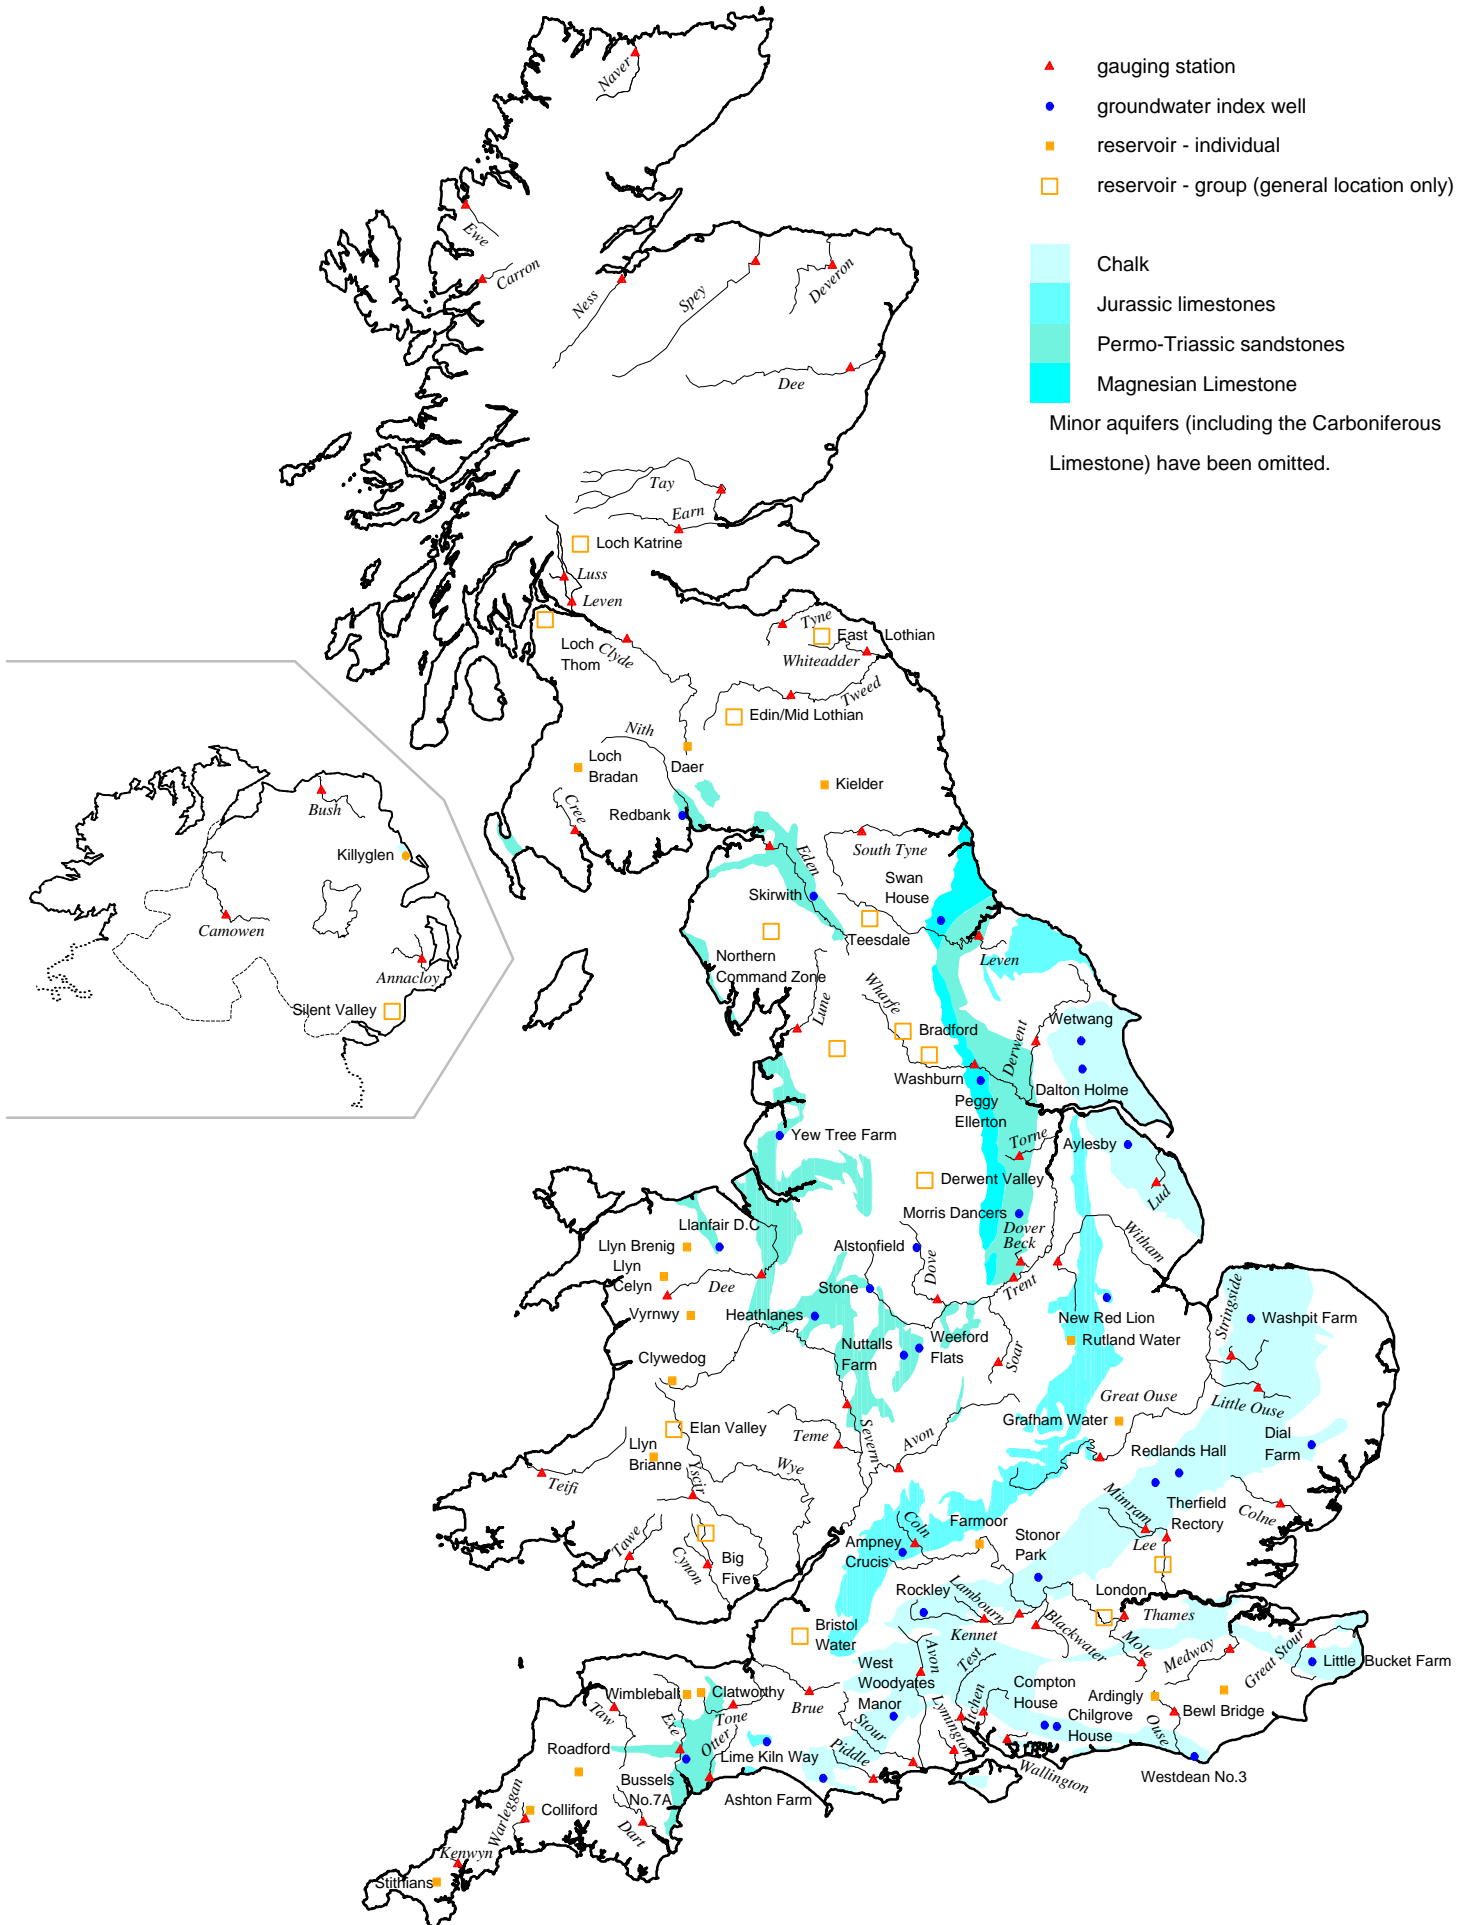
gauging station
groundwater index well
reservoir - individual
reservoir - group (general location only)

Chalk
Jurassic limestones
Permo-Triassic sandstones
Magnesian Limestone

Minor aquifers (including the Carboniferous Limestone) have been omitted.

Naver
Ewe
Carron
Ness
Spey
Deveron
Dee
Tay
Earn
Loch Katrine
Luss
Leven
Loch Thom
Clyde
Tyne
East Lothian
Whiteadder
Tweed
Edin/Mid Lothian
Nith
Loch Bradan
Daer
Kielder
Cree
Redbank
South Tyne
Swan House
Eden
Skirwith
Teesdale
Northern Command Zone
Leven
Wharfe
Lune
Bradford
Washburn
Derwent
Wetwang
Dalton Holme
Peggy Ellerton
Yew Tree Farm
Torne
Aylesby
Derwent Valley
Lud
Morris Dancers
Dover Beck
Witham
Llanfair D.C
Llyn Brenig
Llyn Celyn
Dee
Alstonfield
Dove
Stone
Trent
Vyrnwy
Heathlanes
New Red Lion
Rutland Water
Washpit Farm
Stringside
Nuttalls Farm
Weeford Flats
Soar
Clywedog
Great Ouse
Little Ouse
Grafham Water
Elan Valley
Teme
Severn
Avon
Dial Farm
Llyn Brianne
Redlands Hall
Teifi
Wye
Ystwyth
Mimram
Therfield Rectory
Colne
Tawe
Coln
Farmoor
Stonor Park
Lee
Big Five
Cynon
Ampney Crucis
Rockley
Lambourn
London
Thames
Bristol Water
Kennet
Blackwater
Mole
Medway
Great Stour
Little Bucket Farm
West Woodyates Manor
Avon
Test
Compton House
Ardingly
Wimbleball
Clatworthy
Brue
Chilgrove House
Bewl Bridge
Taw
Exe
Tone
Stour
Lymington
Itchen
Ouse
Otter
Lime Kiln Way
Piddle
Roadford
Wallington
Westdean No.3
Bussels No.7A
Ashton Farm
Warleggan
Colliford
Dart
Kenwyn
Stithians
Bush
Killyglen
Camowen
Annacloy
Silent Valley